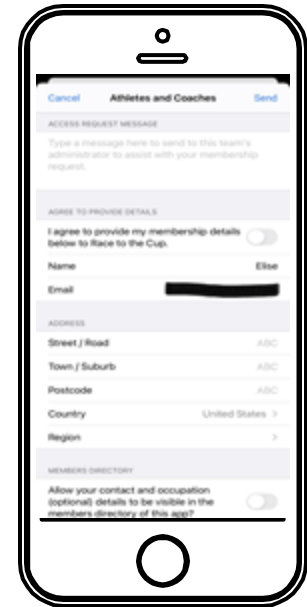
Cancel Athletes and Coaches Send

ACCESS REQUEST MESSAGE

Type a message here to send to this team's administrator to assist with your membership request.

AGREE TO PROVIDE DETAILS

I agree to provide my membership details below to Race to the Cup.

Name Elise

Email

ADDRESS

Street / Road ABC

Town / Suburb ABC

Postcode ABC

Country United States >

Region >

MEMBERS DIRECTORY

Allow your contact and occupation (optional) details to be visible in the members directory of this app?